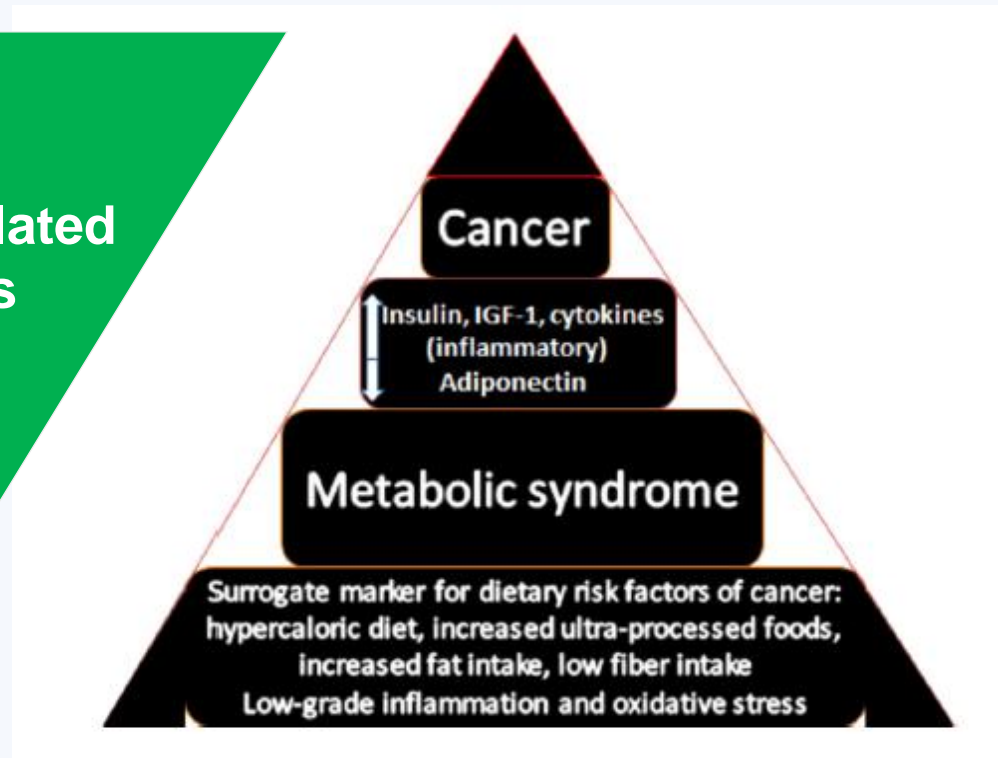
lated
s

Cancer

Insulin, IGF-1, cytokines (inflammatory)
Adiponectin

Metabolic syndrome

Surrogate marker for dietary risk factors of cancer: hypercaloric diet, increased ultra-processed foods, increased fat intake, low fiber intake
Low-grade inflammation and oxidative stress